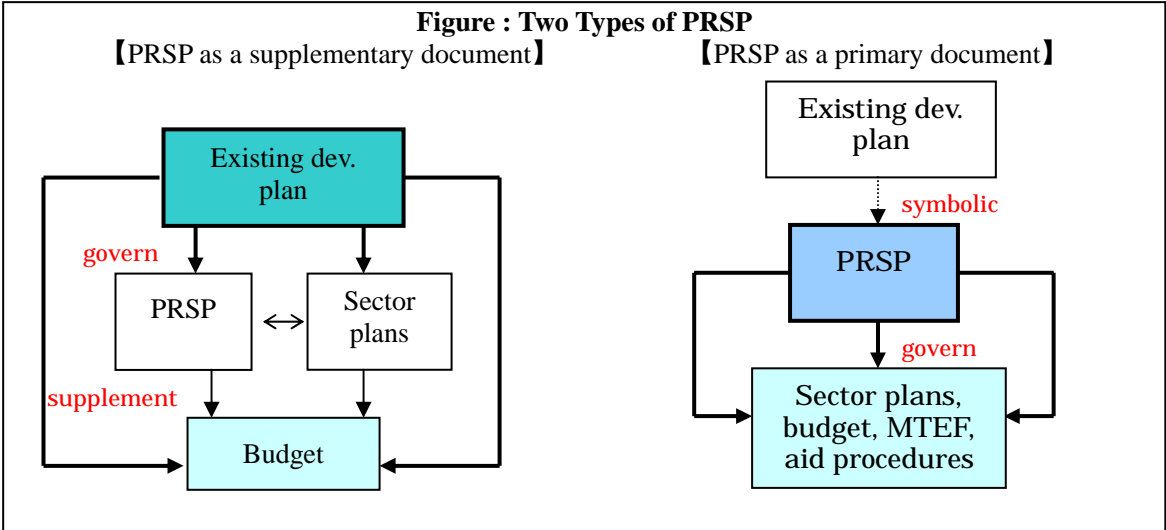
Figure : Two Types of PRSP

【PRSP as a supplementary document】

Existing dev. plan

govern

PRSP

Sector plans

supplement

Budget

【PRSP as a primary document】

Existing dev. plan

symbolic

PRSP

govern

Sector plans, budget, MTEF, aid procedures